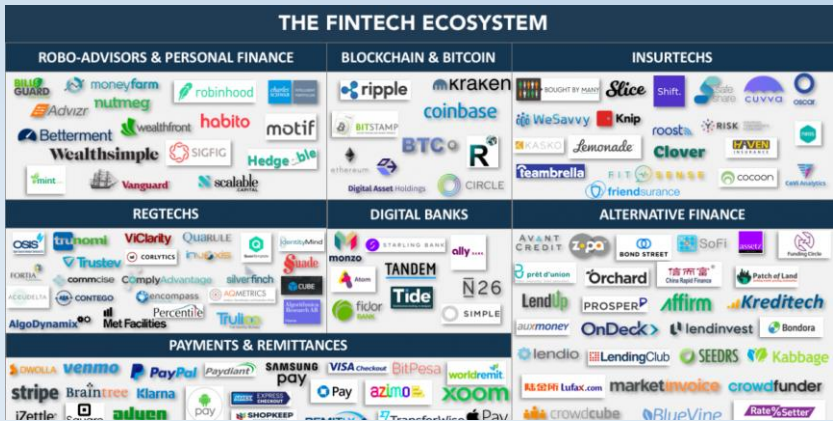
THE FINTECH ECOSYSTEM

ROBO-ADVISORS & PERSONAL FINANCE

BILLGUARD moneyfarm robinhood charles SCHWAB Advizr nutmeg Betterment wealthfront hobito motif Wealthsimple SIGFIG Hedgeable mint Vanguard scalable CAPITAL

BLOCKCHAIN & BITCOIN

ripple kraken coinbase BITSTAMP BTC ethereum Digital Asset Holdings CIRCLE

INSURTECHS

BOUGHT BY MANY Slice Shift. cuvva oscar WeSavvy Knip roost RISK KASKO Lemonade Clover HAVEN INSURANCE teambrella FIT SENSE friendsurance cocoon Cape Analytics

REGTECHS

OSIS trunomi ViClarity QUARULE Trustev CORLYTICS inuxos IdentityMind Suade FORTIA commcise ComplyAdvantage silverfinch CUBE ACUDETA CONTEGO encompass AQMETRICS AlgoDynamix Met Facilities Percentile Trulioo

DIGITAL BANKS

monzo STARLING BANK ally Atom TANDEM fidor BANK Tide N26 SIMPLE

ALTERNATIVE FINANCE

AVANT CREDIT Zopa BOND STREET SoFi Funding Circle prêt d'union Orchard China Rapid Finance Patch of Land LendUp PROSPER affirm Kreditech auxmoney OnDeck lendinvest Bondora lendio LendingClub SEEDRS Kabbage Lufax.com marketinvoice crowdfunder crowdcube BlueVine RateSetter

PAYMENTS & REMITTANCES

DWOLLA venmo PayPal Paydiant SAMSUNG pay VISA Checkout BitPesa worldremit stripe Braintree Klarna Pay azimo xoom iZettle Square adyen pay SHOPKEEP Transferwise Pay